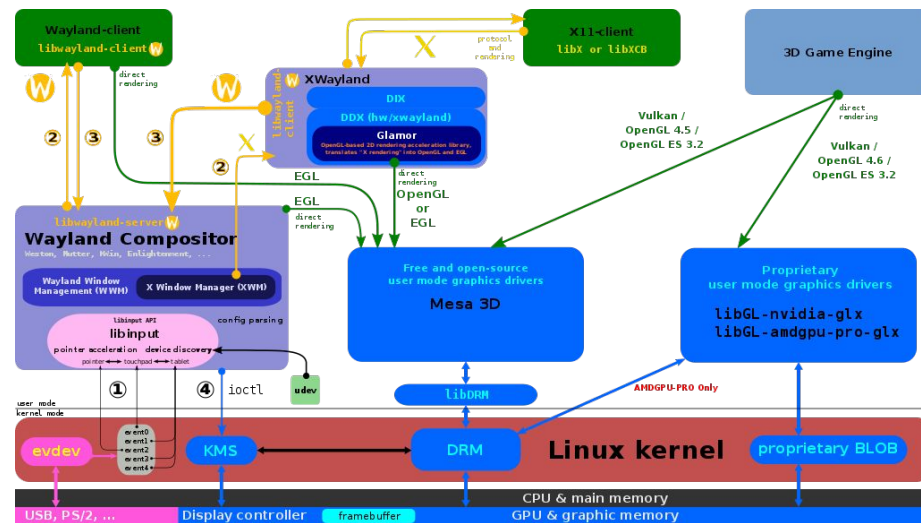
Wayland-client
libwayland-client

direct rendering

X11-client
libX or libXCB

protocol and rendering

X

3D Game Engine

XWayland
libwayland-client
DIX
DDX (hw/xwayland)
Glamor
OpenGL-based 2D rendering acceleration library, translates "X rendering" into OpenGL and EGL

Vulkan / OpenGL 4.5 / OpenGL ES 3.2

direct rendering

Vulkan / OpenGL 4.6 / OpenGL ES 3.2

2
3
3
2
X

EGL
EGL
direct rendering
direct rendering
OpenGL or EGL

libwayland-server
Wayland Compositor
Weston, Mutter, KWin, Enlightenment, ...

Wayland Window Management (WWM)
X Window Manager (XWM)

libinput API
libinput
config parsing
pointer acceleration device discovery
pointer touchpad tablet

Free and open-source user mode graphics drivers
Mesa 3D

Proprietary user mode graphics drivers
libGL-nvidia-glx
libGL-amdgpu-pro-glx

1
4
ioctl
udev

libDRM

AMDGPU-PRO Only

user mode
kernel mode

evdev
event0
event1
event2
event3
event4

KMS
DRM
Linux kernel
proprietary BLOB

CPU & main memory
USB, PS/2, ...
Display controller
framebuffer
GPU & graphic memory